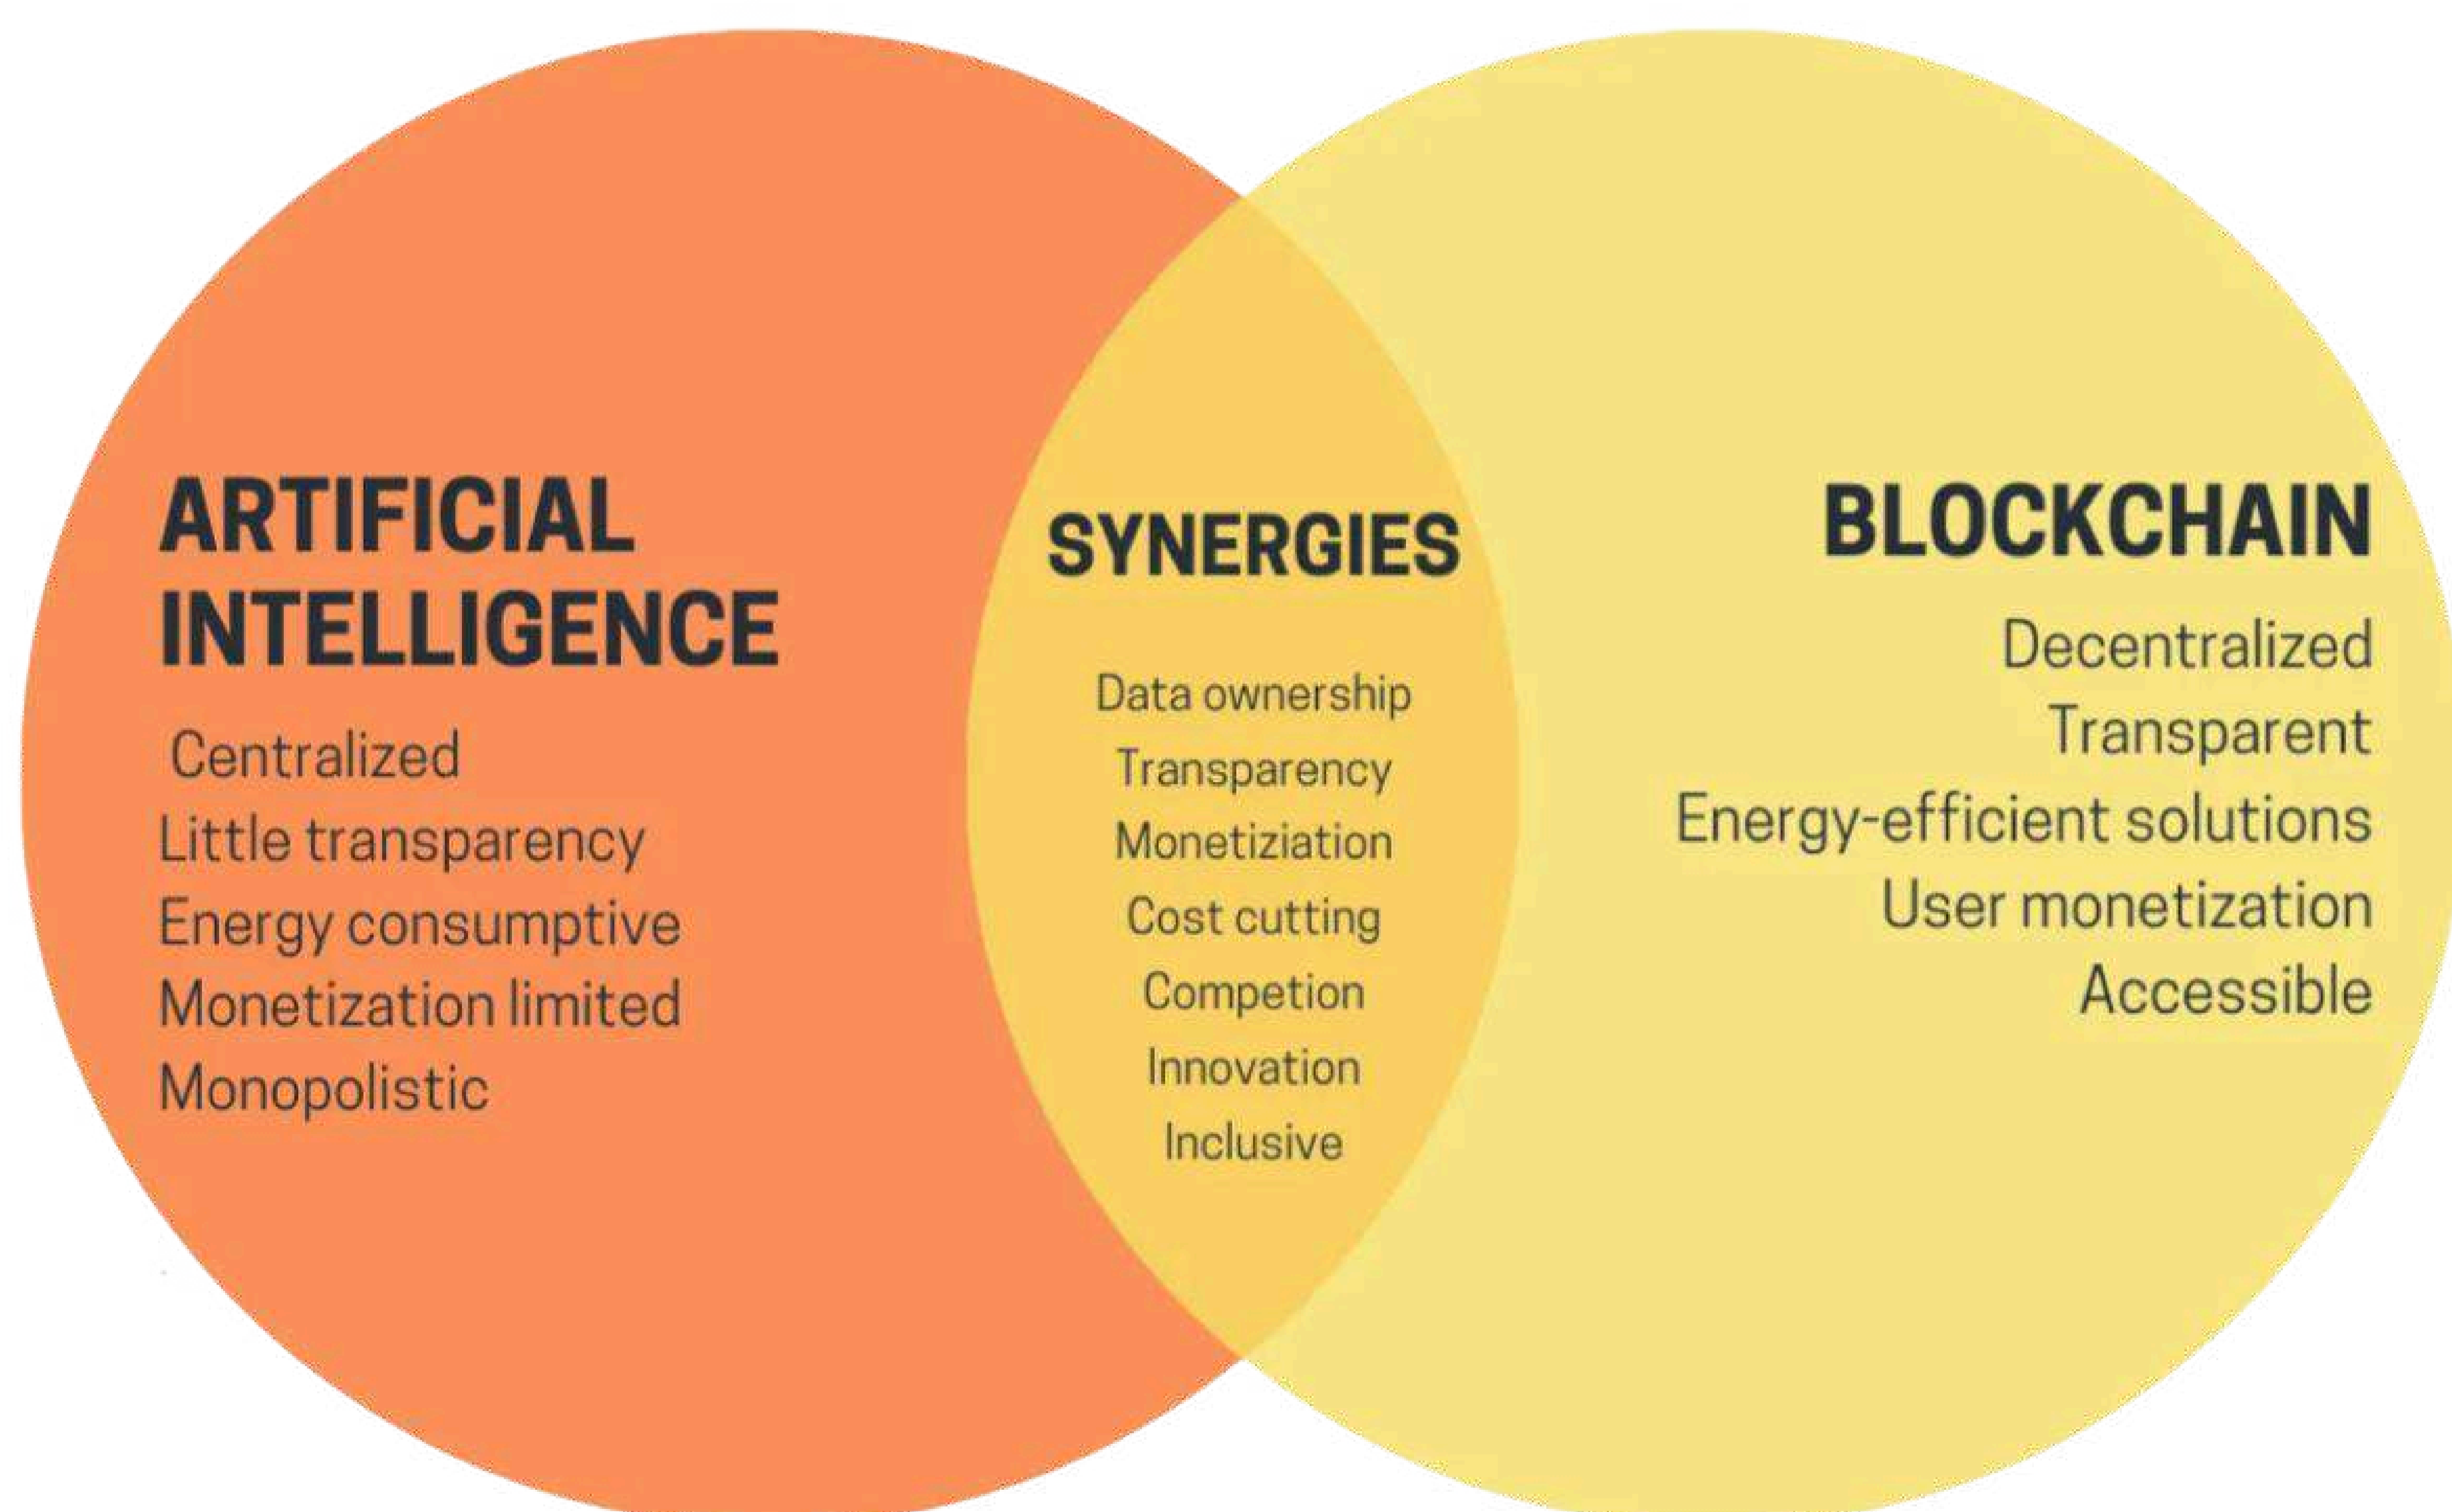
ARTIFICIAL INTELLIGENCE

Centralized
Little transparency
Energy consumptive
Monetization limited
Monopolistic

SYNERGIES

Data ownership
Transparency
Monetiziation
Cost cutting
Competion
Innovation
Inclusive

BLOCKCHAIN

Decentralized
Transparent
Energy-efficient solutions
User monetization
Accessible